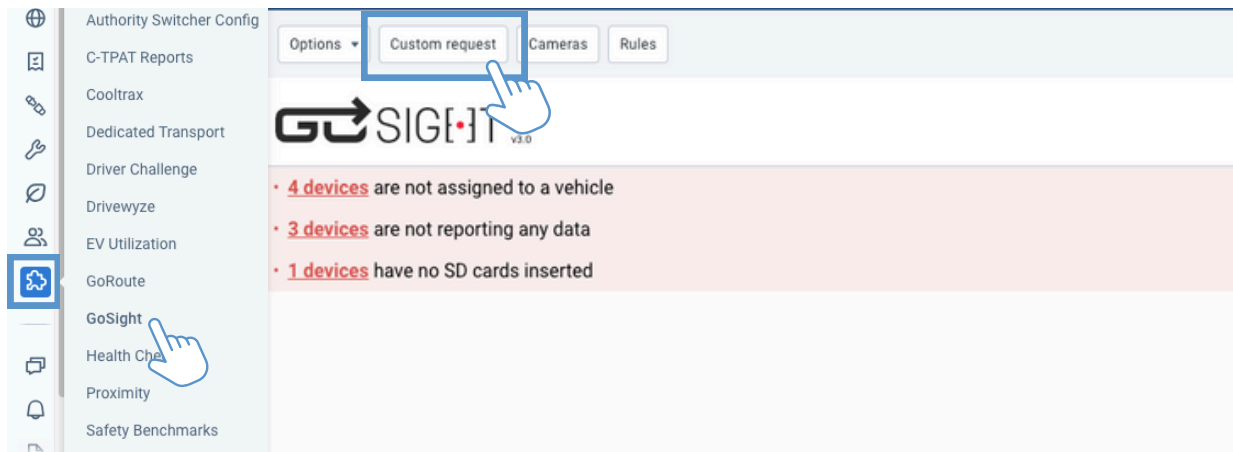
Authority Switcher Config
C-TPAT Reports
Cooltrax
Dedicated Transport
Driver Challenge
Drivewyze
EV Utilization
GoRoute
GoSight
Health Che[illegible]
Proximity
Safety Benchmarks

Options ▾ Custom request Cameras Rules

GOSIGHT v3.0

• 4 devices are not assigned to a vehicle
• 3 devices are not reporting any data
• 1 devices have no SD cards inserted